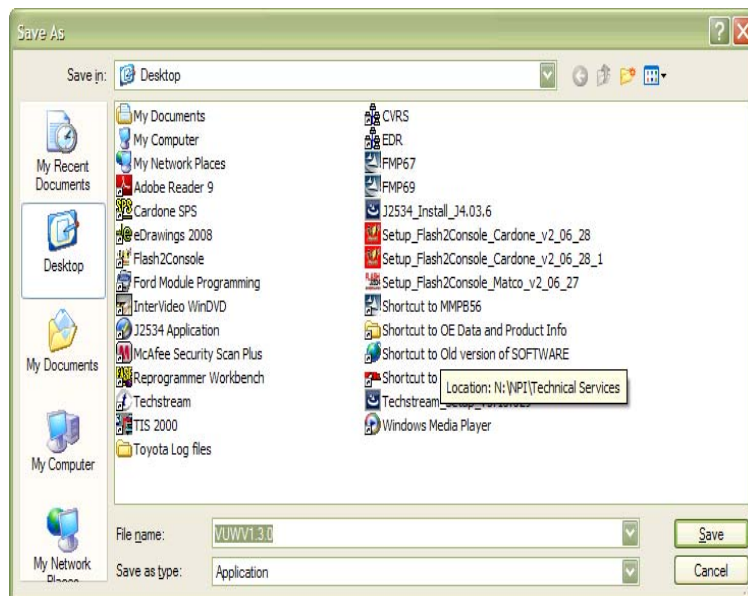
Save As

Save in: Desktop

My Recent Documents

Desktop

My Documents

My Computer

My Network Places

My Documents
My Computer
My Network Places
Adobe Reader 9
Cardone SPS
eDrawings 2008
Flash2Console
Ford Module Programming
InterVideo WinDVD
J2534 Application
McAfee Security Scan Plus
Reprogrammer Workbench
Techstream
TIS 2000
Toyota Log files

CVRS
EDR
FMP67
FMP69
J2534_Install_J4.03.6
Setup_Flash2Console_Cardone_v2_06_28
Setup_Flash2Console_Cardone_v2_06_28_1
Setup_Flash2Console_Matco_v2_06_27
Shortcut to MMPB56
Shortcut to OE Data and Product Info
Shortcut to Old version of SOFTWARE
Shortcut to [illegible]
Techstream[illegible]
Windows Media Player

Location: N:\NPI\Technical Services

File name: VUWV1.3.0
Save as type: Application

Save
Cancel